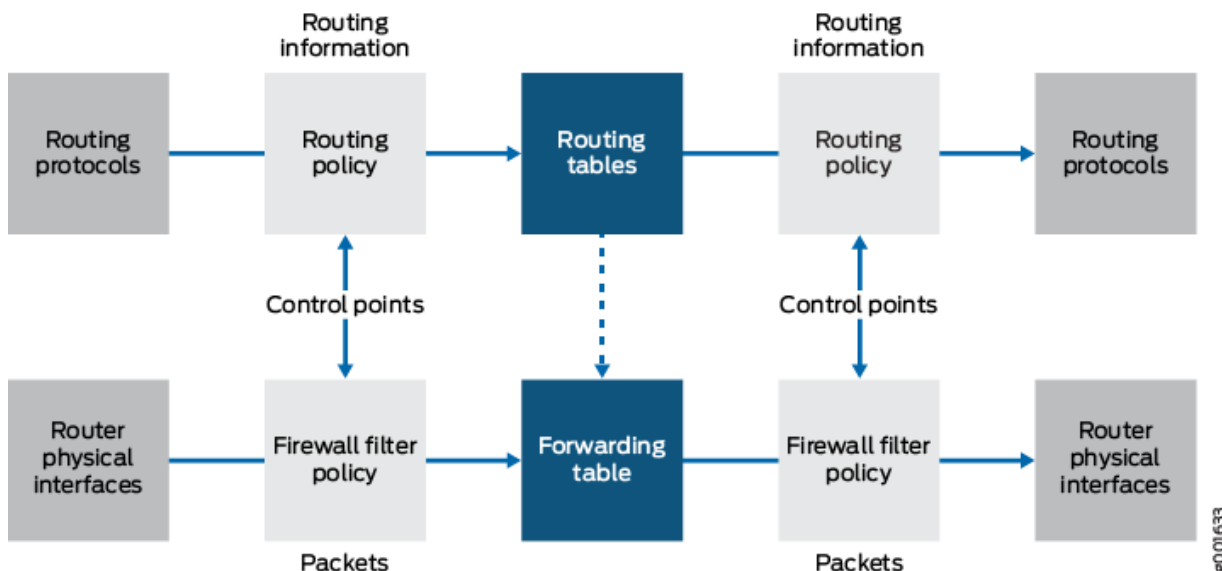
Routing information

Routing information

Routing protocols

Routing policy

Routing tables

Routing policy

Routing protocols

Control points

Control points

Router physical interfaces

Firewall filter policy

Forwarding table

Firewall filter policy

Router physical interfaces

Packets

Packets

g001633